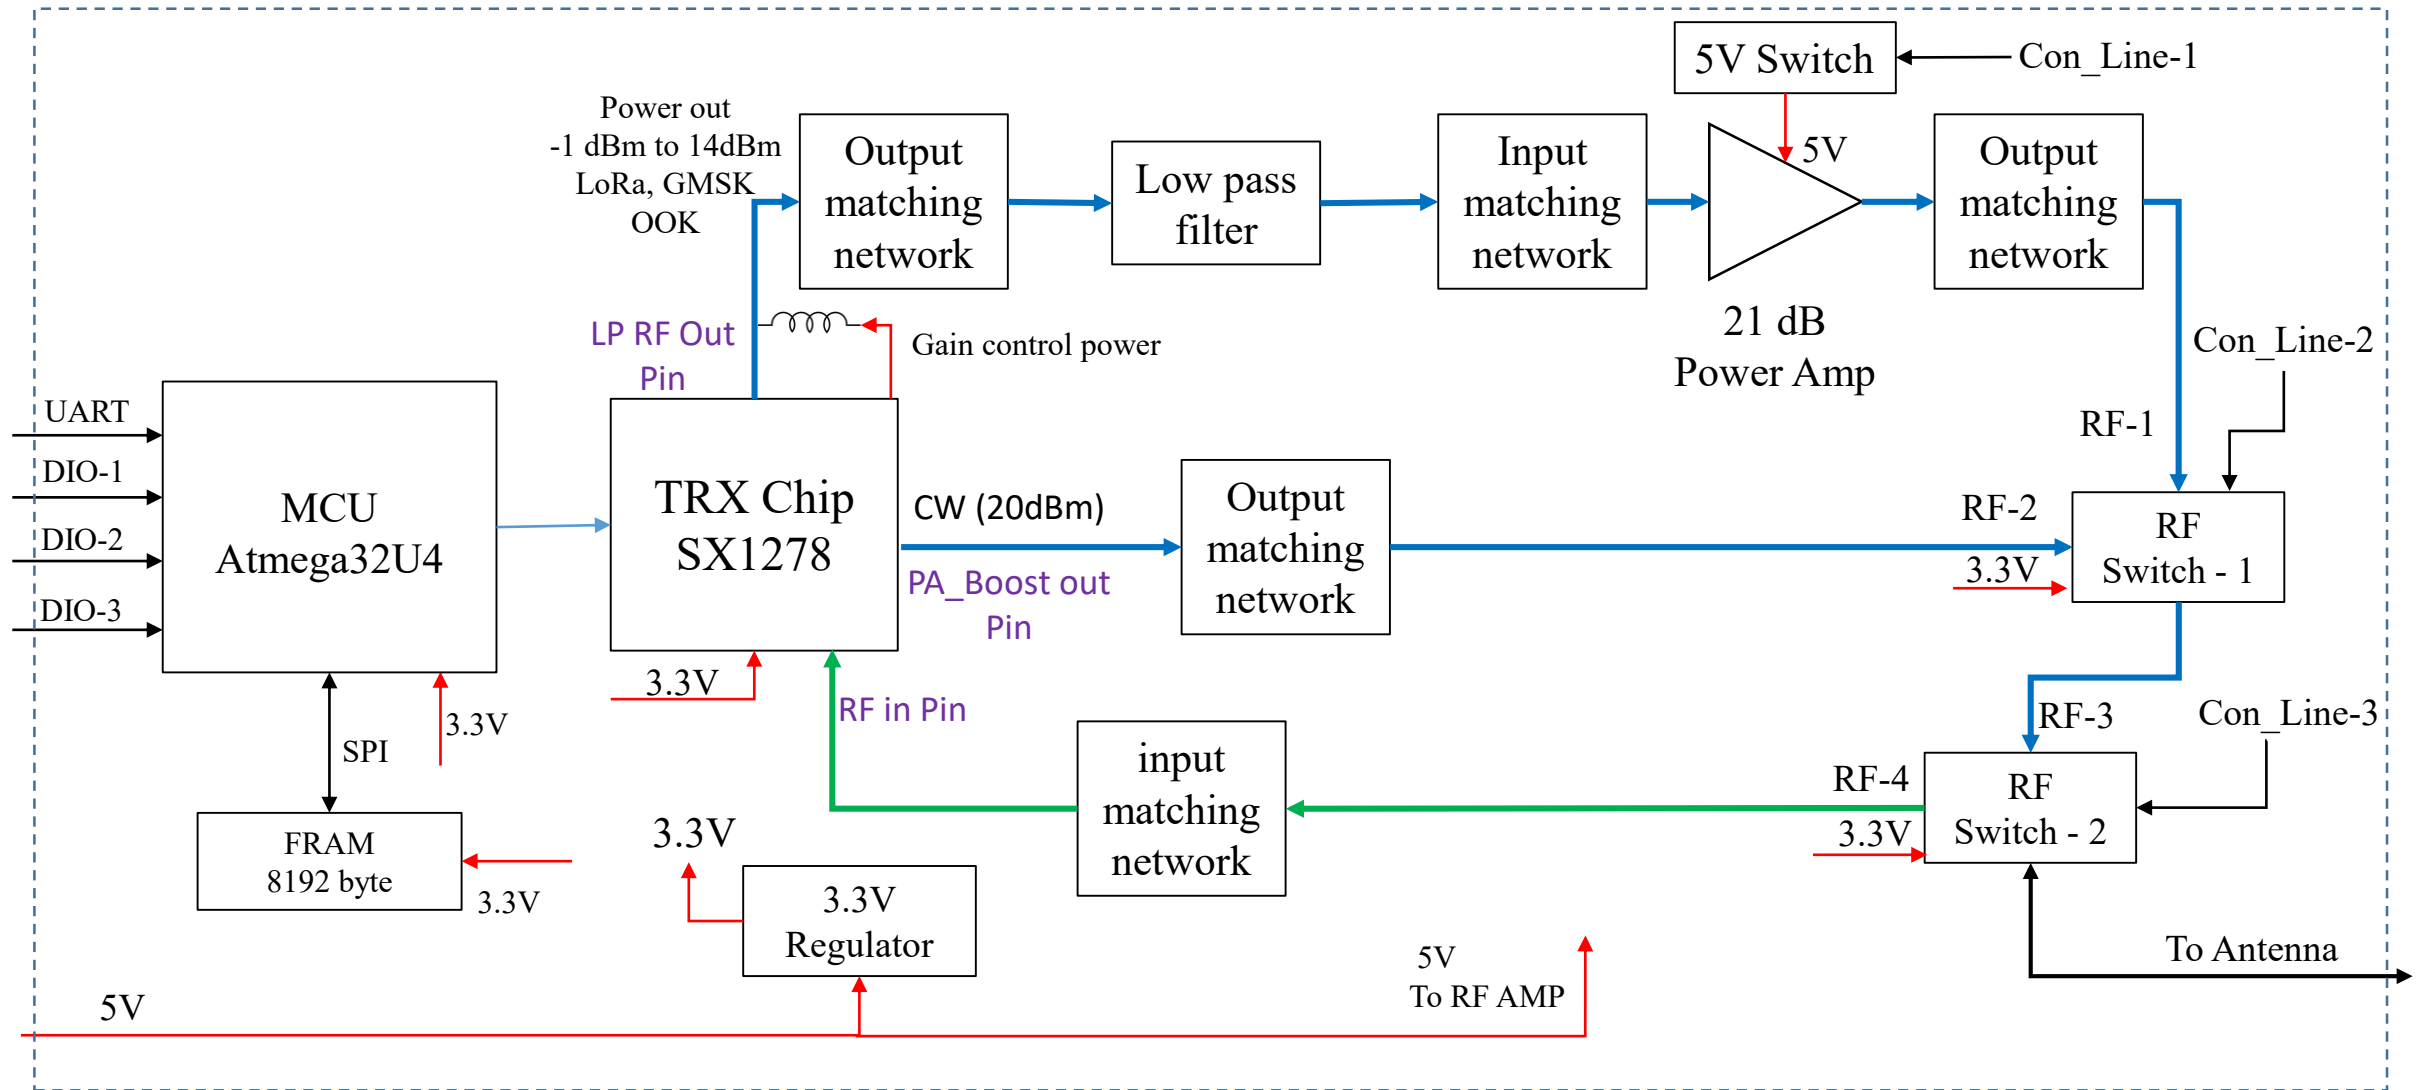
5V Switch

Con_Line-1

Power out
-1 dBm to 14dBm
LoRa, GMSK
OOK

Output matching network

Low pass filter

Input matching network

5V

Output matching network

21 dB
Power Amp

LP RF Out Pin

Gain control power

Con_Line-2

RF-1

UART

DIO-1

DIO-2

DIO-3

MCU
Atmega32U4

TRX Chip
SX1278

CW (20dBm)

Output matching network

RF-2

RF
Switch - 1

3.3V

PA_Boost out Pin

3.3V

RF in Pin

RF-3

Con_Line-3

3.3V

SPI

input matching network

RF-4

RF
Switch - 2

3.3V

FRAM
8192 byte

3.3V

3.3V

3.3V
Regulator

5V
To RF AMP

To Antenna

5V